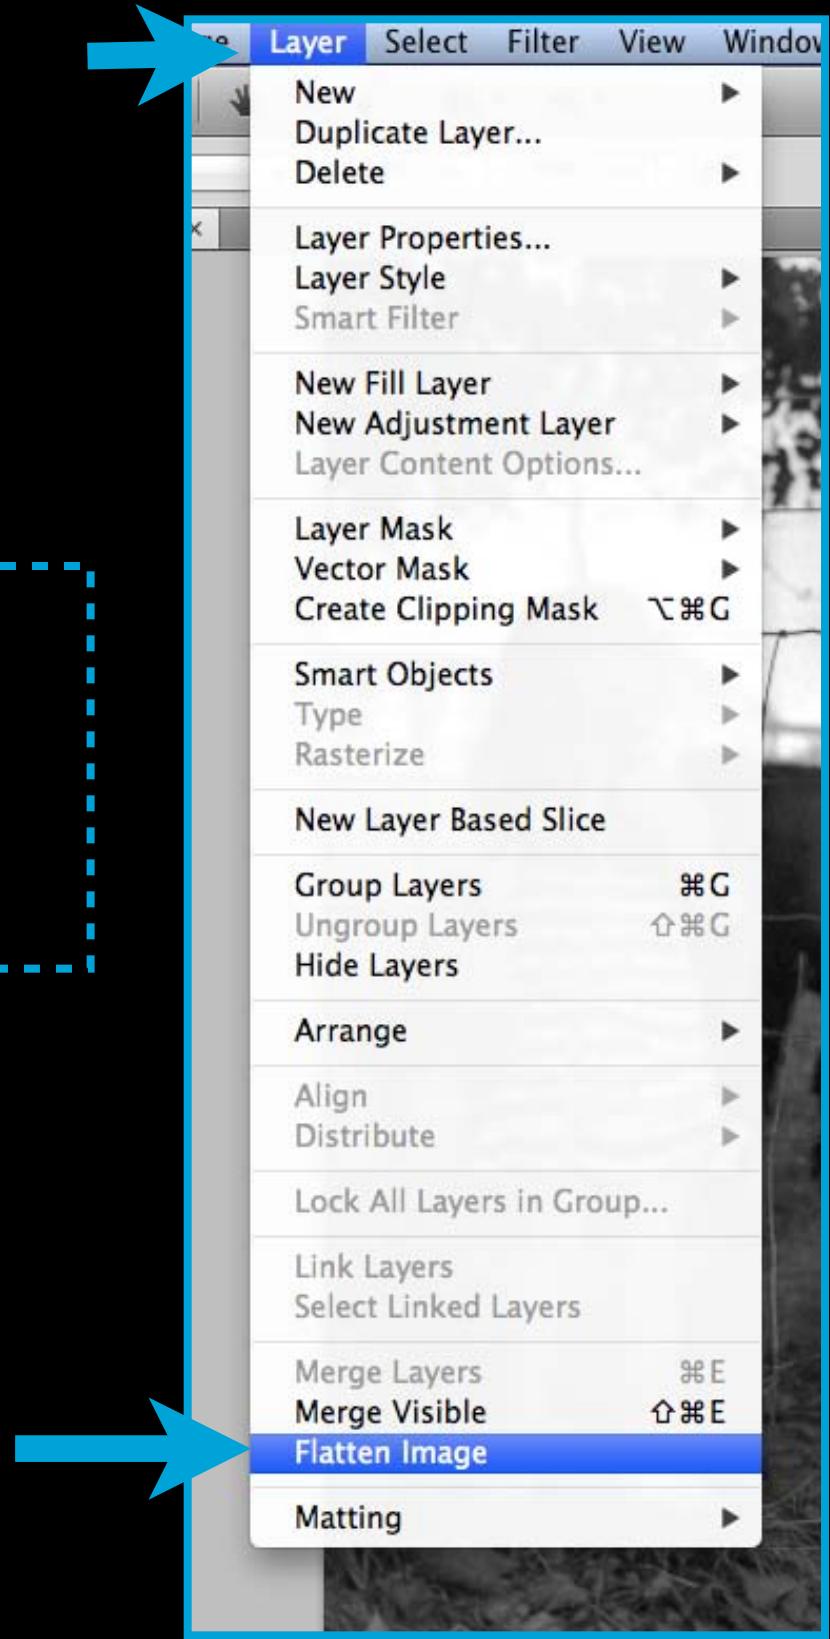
Layer Select Filter View Window

New
Duplicate Layer...
Delete

Layer Properties...
Layer Style
Smart Filter

New Fill Layer
New Adjustment Layer
Layer Content Options...

Layer Mask
Vector Mask
Create Clipping Mask ⌥⌘G

Smart Objects
Type
Rasterize

New Layer Based Slice

Group Layers ⌘G
Ungroup Layers ⇧⌘G
Hide Layers

Arrange

Align
Distribute

Lock All Layers in Group...

Link Layers
Select Linked Layers

Merge Layers ⌘E
Merge Visible ⇧⌘E
Flatten Image

Matting